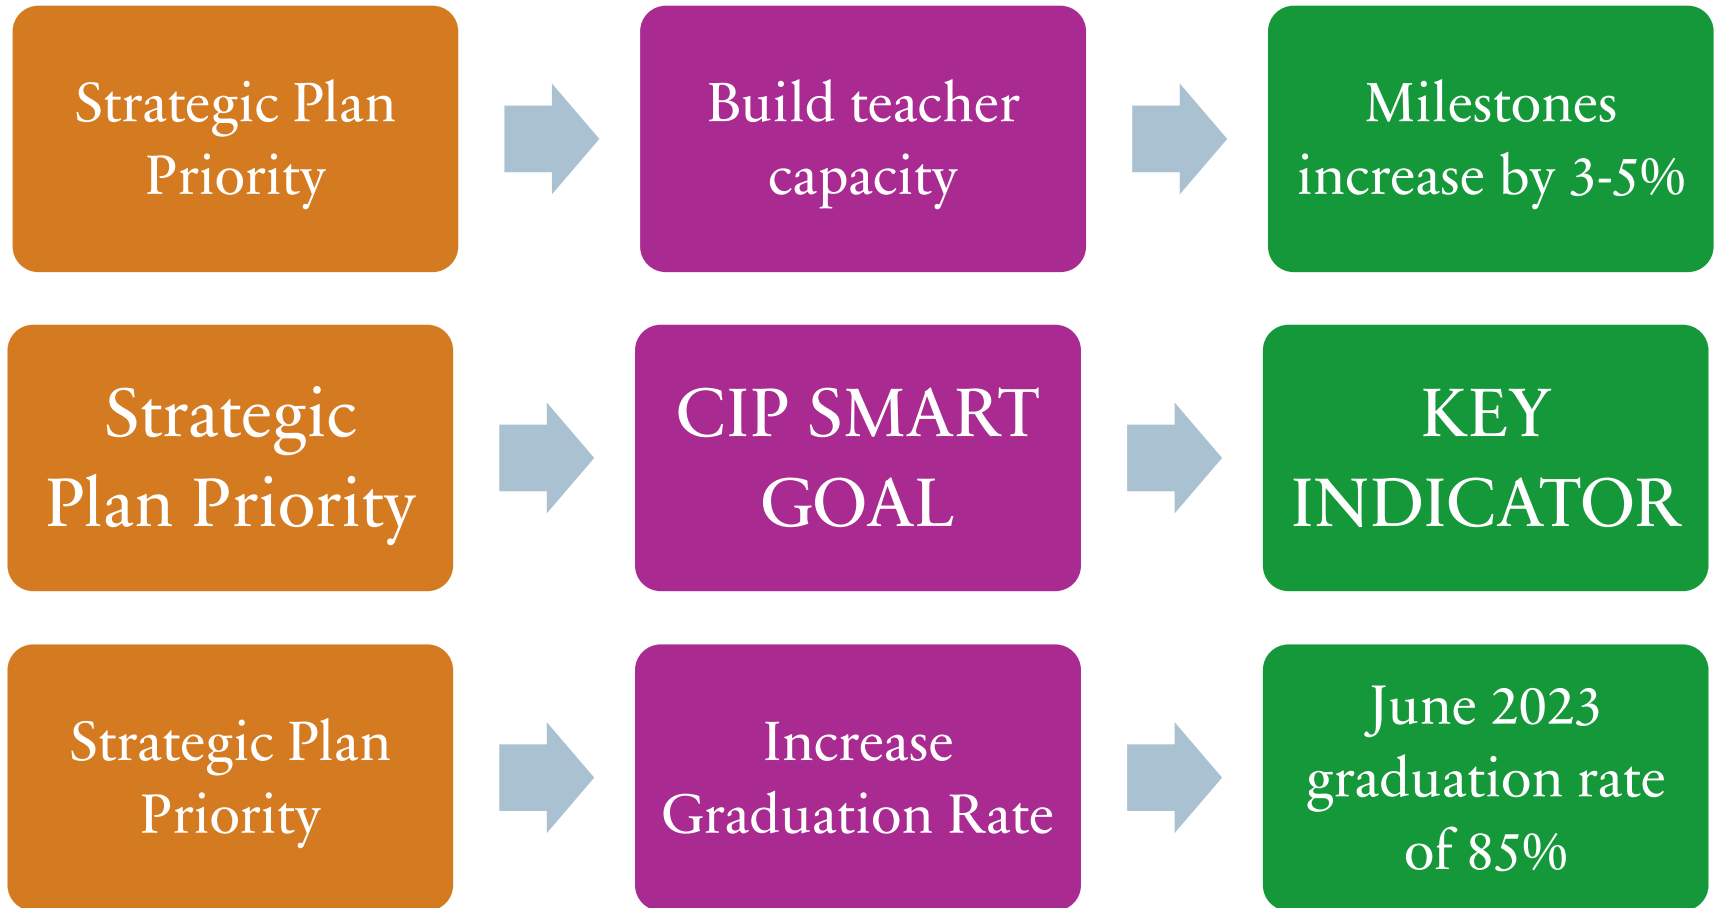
Strategic Plan Priority

Build teacher capacity

Milestones increase by 3-5%

Strategic Plan Priority

CIP SMART GOAL

KEY INDICATOR

Strategic Plan Priority

Increase Graduation Rate

June 2023 graduation rate of 85%